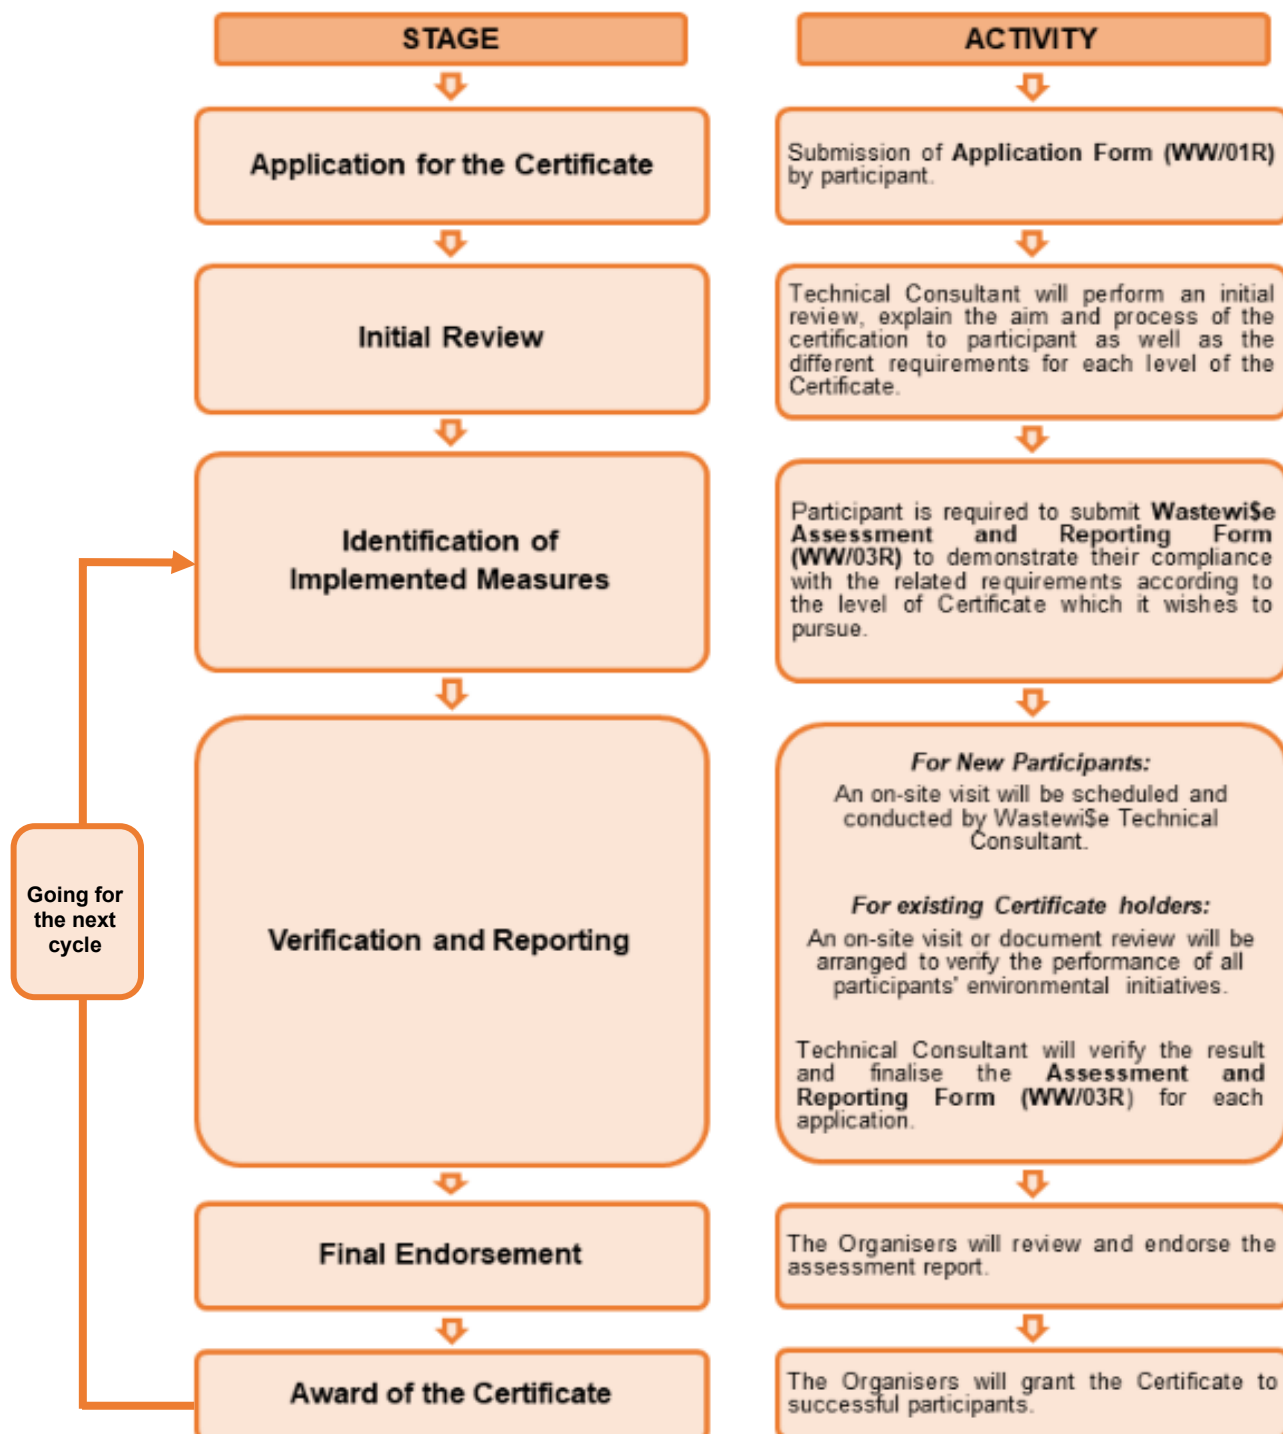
STAGE

ACTIVITY

Application for the Certificate

Submission of Application Form (WW/01R) by participant.

Initial Review

Technical Consultant will perform an initial review, explain the aim and process of the certification to participant as well as the different requirements for each level of the Certificate.

Identification of Implemented Measures

Participant is required to submit Wastewi$e Assessment and Reporting Form (WW/03R) to demonstrate their compliance with the related requirements according to the level of Certificate which it wishes to pursue.

Verification and Reporting

For New Participants:
An on-site visit will be scheduled and conducted by Wastewi$e Technical Consultant.

For existing Certificate holders:
An on-site visit or document review will be arranged to verify the performance of all participants' environmental initiatives.

Technical Consultant will verify the result and finalise the Assessment and Reporting Form (WW/03R) for each application.

Going for the next cycle

Final Endorsement

The Organisers will review and endorse the assessment report.

Award of the Certificate

The Organisers will grant the Certificate to successful participants.